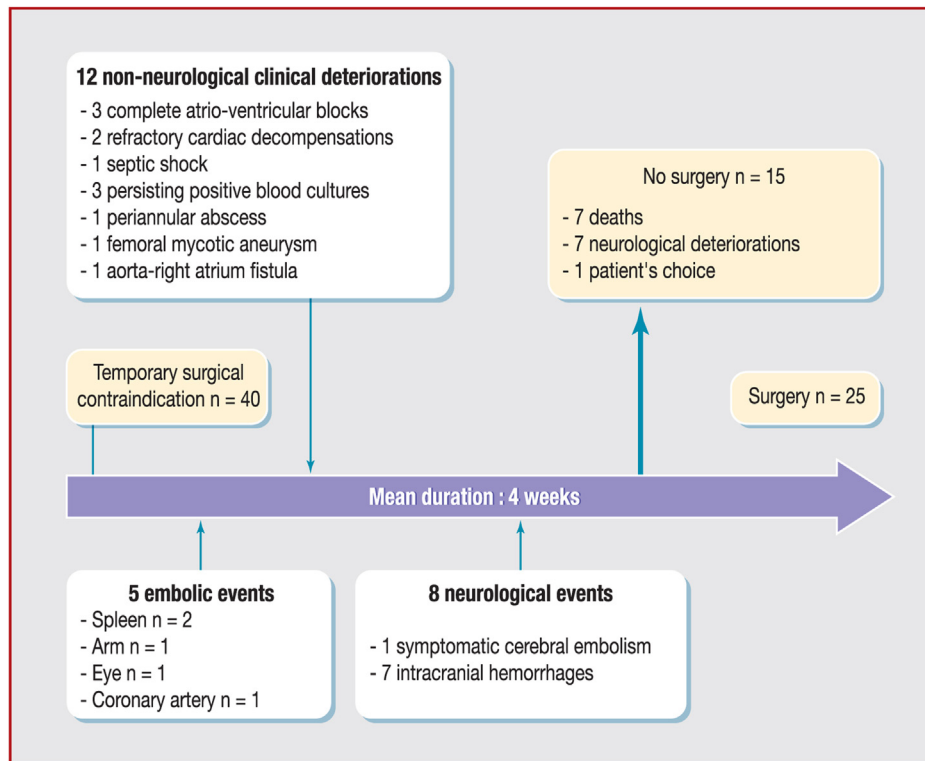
12 non-neurological clinical deteriorations
- 3 complete atrio-ventricular blocks
- 2 refractory cardiac decompensations
- 1 septic shock
- 3 persisting positive blood cultures
- 1 periannular abscess
- 1 femoral mycotic aneurysm
- 1 aorta-right atrium fistula

No surgery n = 15

- 7 deaths
- 7 neurological deteriorations
- 1 patient's choice

Temporary surgical contraindication n = 40

Surgery n = 25

Mean duration : 4 weeks

5 embolic events
- Spleen n = 2
- Arm n = 1
- Eye n = 1
- Coronary artery n = 1

8 neurological events

- 1 symptomatic cerebral embolism
- 7 intracranial hemorrhages